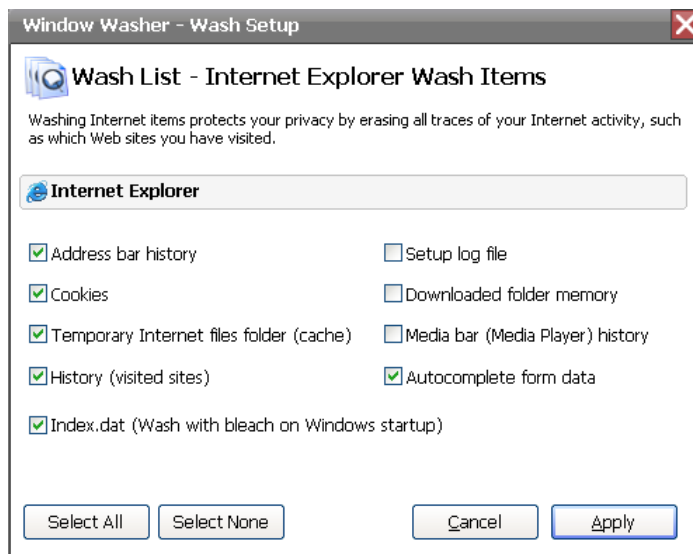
Window Washer - Wash Setup

Wash List - Internet Explorer Wash Items

Washing Internet items protects your privacy by erasing all traces of your Internet activity, such as which Web sites you have visited.

Internet Explorer

Address bar history

Cookies

Temporary Internet files folder (cache)

History (visited sites)

Setup log file

Downloaded folder memory

Media bar (Media Player) history

Autocomplete form data

Index.dat (Wash with bleach on Windows startup)

Select All Select None Cancel Apply